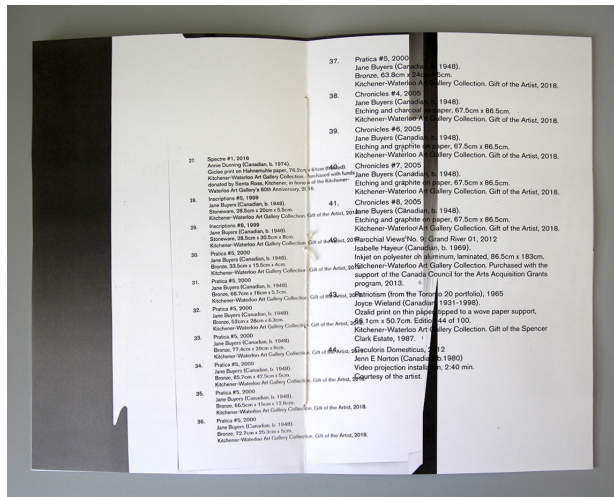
27. Spectre #1, 2016
Annie Dunning (Canadian, b. 1974).
Giclee print on Hahnemuhle paper, 76.2cm x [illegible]
Kitchener-Waterloo Art Gallery Collection. Purchased with funds donated by Sonia Ross, Kitchener, in honour of the Kitchener-Waterloo Art Gallery's 60th Anniversary, 2016.

28. Inscriptions #5, 1999
Jane Buyers (Canadian, b. 1948).
Stoneware, 28.5cm x 30cm x 5.5cm.
Kitchener-Waterloo Art Gallery Collection. Gift of the Artist, 2018.

29. Inscriptions #6, 1999
Jane Buyers (Canadian, b. 1948).
Stoneware, 28.5cm x 30.5cm x 6cm.
Kitchener-Waterloo Art Gallery Collection. Gift of the Artist, 2018.

30. Pratica #3, 2000
Jane Buyers (Canadian, b. 1948).
Bronze, 33.5cm x 15.5cm x 4cm.
Kitchener-Waterloo Art Gallery Collection. Gift of the Artist, 2018.

31. Pratica #5, 2000
Jane Buyers (Canadian, b. 1948).
Bronze, 66.7cm x 16cm x 3.7cm.
Kitchener-Waterloo Art Gallery Collection. Gift of the Artist, 2018.

32. Pratica #5, 2000
Jane Buyers (Canadian, b. 1948).
Bronze, 53cm x 28cm x 6.3cm.
Kitchener-Waterloo Art Gallery Collection. Gift of the Artist, 2018.

33. Pratica #5, 2000
Jane Buyers (Canadian, b. 1948).
Bronze, 77.4cm x 29cm x 6cm.
Kitchener-Waterloo Art Gallery Collection. Gift of the Artist, 2018.

34. Pratica #5, 2000
Jane Buyers (Canadian, b. 1948).
Bronze, 85.7cm x 42.5cm x 5cm.
Kitchener-Waterloo Art Gallery Collection. Gift of the Artist, 2018.

35. Pratica #5, 2000
Jane Buyers (Canadian, b. 1948).
Bronze, 66.5cm x 15cm x 12.6cm.
Kitchener-Waterloo Art Gallery Collection. Gift of the Artist, 2018.

36. Pratica #5, 2000
Jane Buyers (Canadian, b. 1948).
Bronze, 72.7cm x 25.3cm x 5cm.
Kitchener-Waterloo Art Gallery Collection. Gift of the Artist, 2018.

37. Pratica #5, 2000
Jane Buyers (Canadian, b. 1948).
Bronze, 63.8cm x 24cm x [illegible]cm.
Kitchener-Waterloo Art Gallery Collection. Gift of the Artist, 2018.

38. Chronicles #4, 2005
Jane Buyers (Canadian, b. 1948).
Etching and charcoal on paper, 67.5cm x 86.5cm.
Kitchener-Waterloo Art Gallery Collection. Gift of the Artist, 2018.

39. Chronicles #6, 2005
Jane Buyers (Canadian, b. 1948).
Etching and graphite on paper, 67.5cm x 86.5cm.
Kitchener-Waterloo Art Gallery Collection. Gift of the Artist, 2018.

40. Chronicles #7, 2005
Jane Buyers (Canadian, b. 1948).
Etching and graphite on paper, 67.5cm x 86.5cm.
Kitchener-Waterloo Art Gallery Collection. Gift of the Artist, 2018.

41. Chronicles #8, 2005
Jane Buyers (Canadian, b. 1948).
Etching and graphite on paper, 67.5cm x 86.5cm.
Kitchener-Waterloo Art Gallery Collection. Gift of the Artist, 2018.

42. Parochial Views No. 9: Grand River 01, 2012
Isabelle Hayeur (Canadian, b. 1969).
Inkjet on polyester on aluminum, laminated, 86.5cm x 183cm.
Kitchener-Waterloo Art Gallery Collection. Purchased with the support of the Canada Council for the Arts Acquisition Grants program, 2013.

43. Patriotism (from the Toronto 20 portfolio), 1965
Joyce Wieland (Canadian, 1931-1998).
Ozalid print on thin paper tipped to a wove paper support, 66.1cm x 50.7cm. Edition 44 of 100.
Kitchener-Waterloo Art Gallery Collection. Gift of the Spencer Clark Estate, 1987.

44. Conclusions Domesticus, 2012
Jenn E Norton (Canadian, b.1980)
Video projection installation, 2:40 min.
Courtesy of the artist.